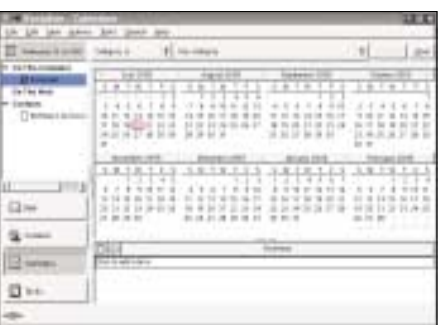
Evolution - Calendars

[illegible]

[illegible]

July 2003

August 2003

September 2003

October 2003

November 2003

December 2003

January 2004

February 2004

Mail

Contacts

Calendars

Tasks

Summary

Click to add a task